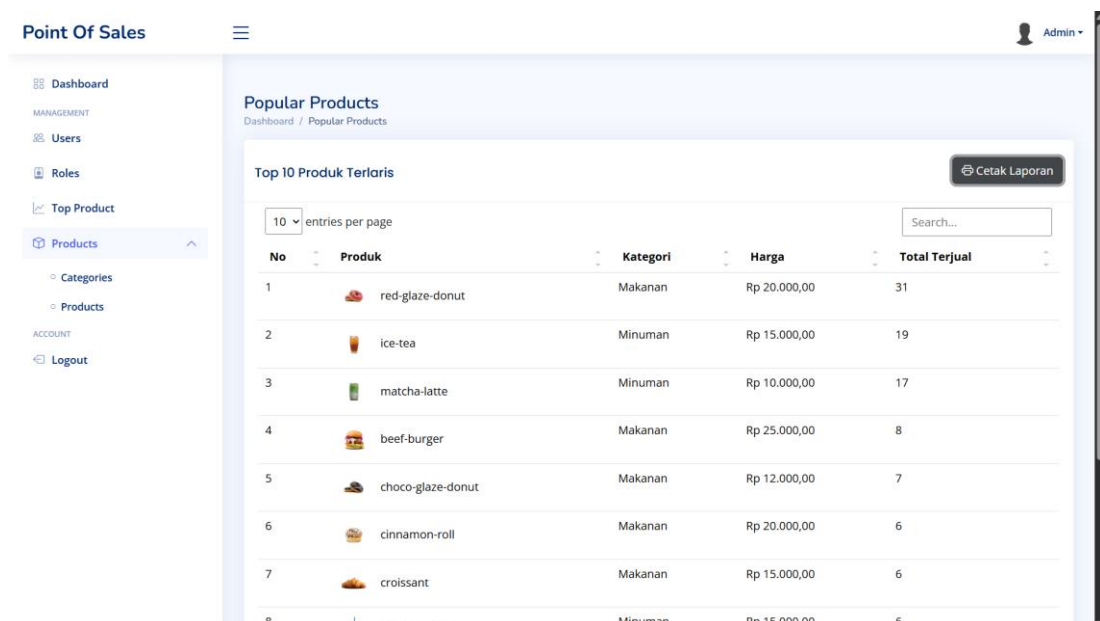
Point Of Sales

Admin

Dashboard
MANAGEMENT
Users
Roles
Top Product
Products
Categories
Products
ACCOUNT
Logout

Popular Products
Dashboard / Popular Products

Top 10 Produk Terlaris

Cetak Laporan

10 entries per page

Search...

| No | Produk | Kategori | Harga | Total Terjual |
|---|---|---|---|---|
| 1 | red-glaze-donut | Makanan | Rp 20.000,00 | 31 |
| 2 | ice-tea | Minuman | Rp 15.000,00 | 19 |
| 3 | matcha-latte | Minuman | Rp 10.000,00 | 17 |
| 4 | beef-burger | Makanan | Rp 25.000,00 | 8 |
| 5 | choco-glaze-donut | Makanan | Rp 12.000,00 | 7 |
| 6 | cinnamon-roll | Makanan | Rp 20.000,00 | 6 |
| 7 | croissant | Makanan | Rp 15.000,00 | 6 |
| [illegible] | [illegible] | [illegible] | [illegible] | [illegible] |